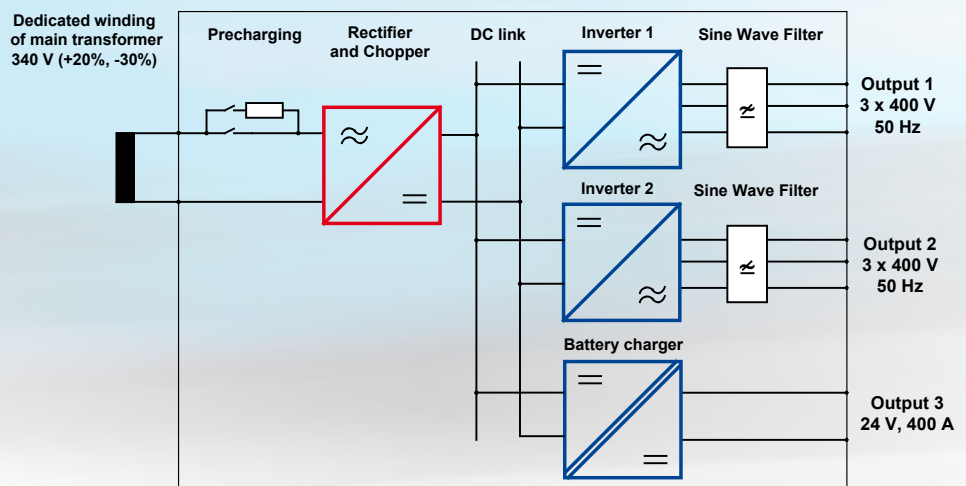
Dedicated winding of main transformer 340 V (+20%, -30%)

Precharging

Rectifier and Chopper

≈

=

DC link

Inverter 1

=

≈

Sine Wave Filter

Output 1
3 x 400 V
50 Hz

Inverter 2

=

≈

Sine Wave Filter

Output 2
3 x 400 V
50 Hz

Battery charger

=

=

Output 3
24 V, 400 A